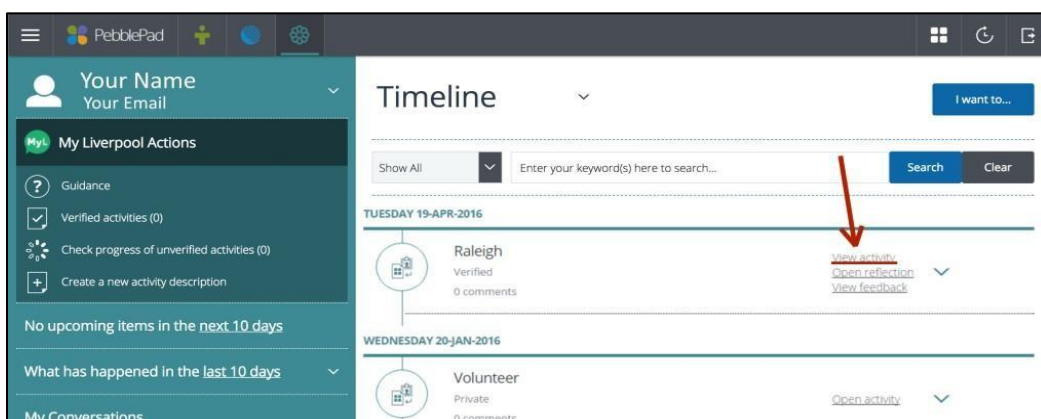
PebblePad

Your Name
Your Email

MyL My Liverpool Actions

Guidance

Verified activities (0)

Check progress of unverified activities (0)

Create a new activity description

No upcoming items in the next 10 days

What has happened in the last 10 days

My Conversations

Timeline

I want to...

Show All

Enter your keyword(s) here to search...

Search

Clear

TUESDAY 19-APR-2016

Raleigh
Verified
0 comments

View activity
Open reflection
View feedback

WEDNESDAY 20-JAN-2016

Volunteer
Private
0 comments

Open activity